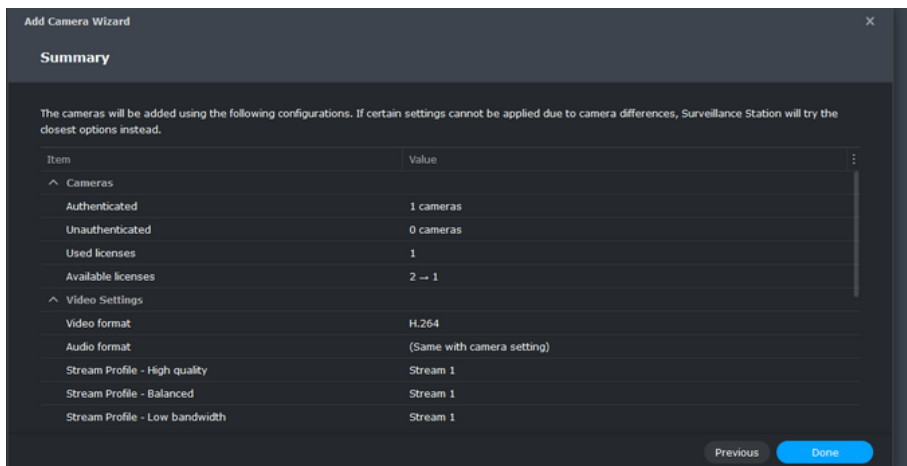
Add Camera Wizard

×

Summary

The cameras will be added using the following configurations. If certain settings cannot be applied due to camera differences, Surveillance Station will try the closest options instead.

| Item | Value |
|---|---|
| ^ Cameras | |
| Authenticated | 1 cameras |
| Unauthenticated | 0 cameras |
| Used licenses | 1 |
| Available licenses | 2 → 1 |
| ^ Video Settings | |
| Video format | H.264 |
| Audio format | (Same with camera setting) |
| Stream Profile - High quality | Stream 1 |
| Stream Profile - Balanced | Stream 1 |
| Stream Profile - Low bandwidth | Stream 1 |

Previous

Done